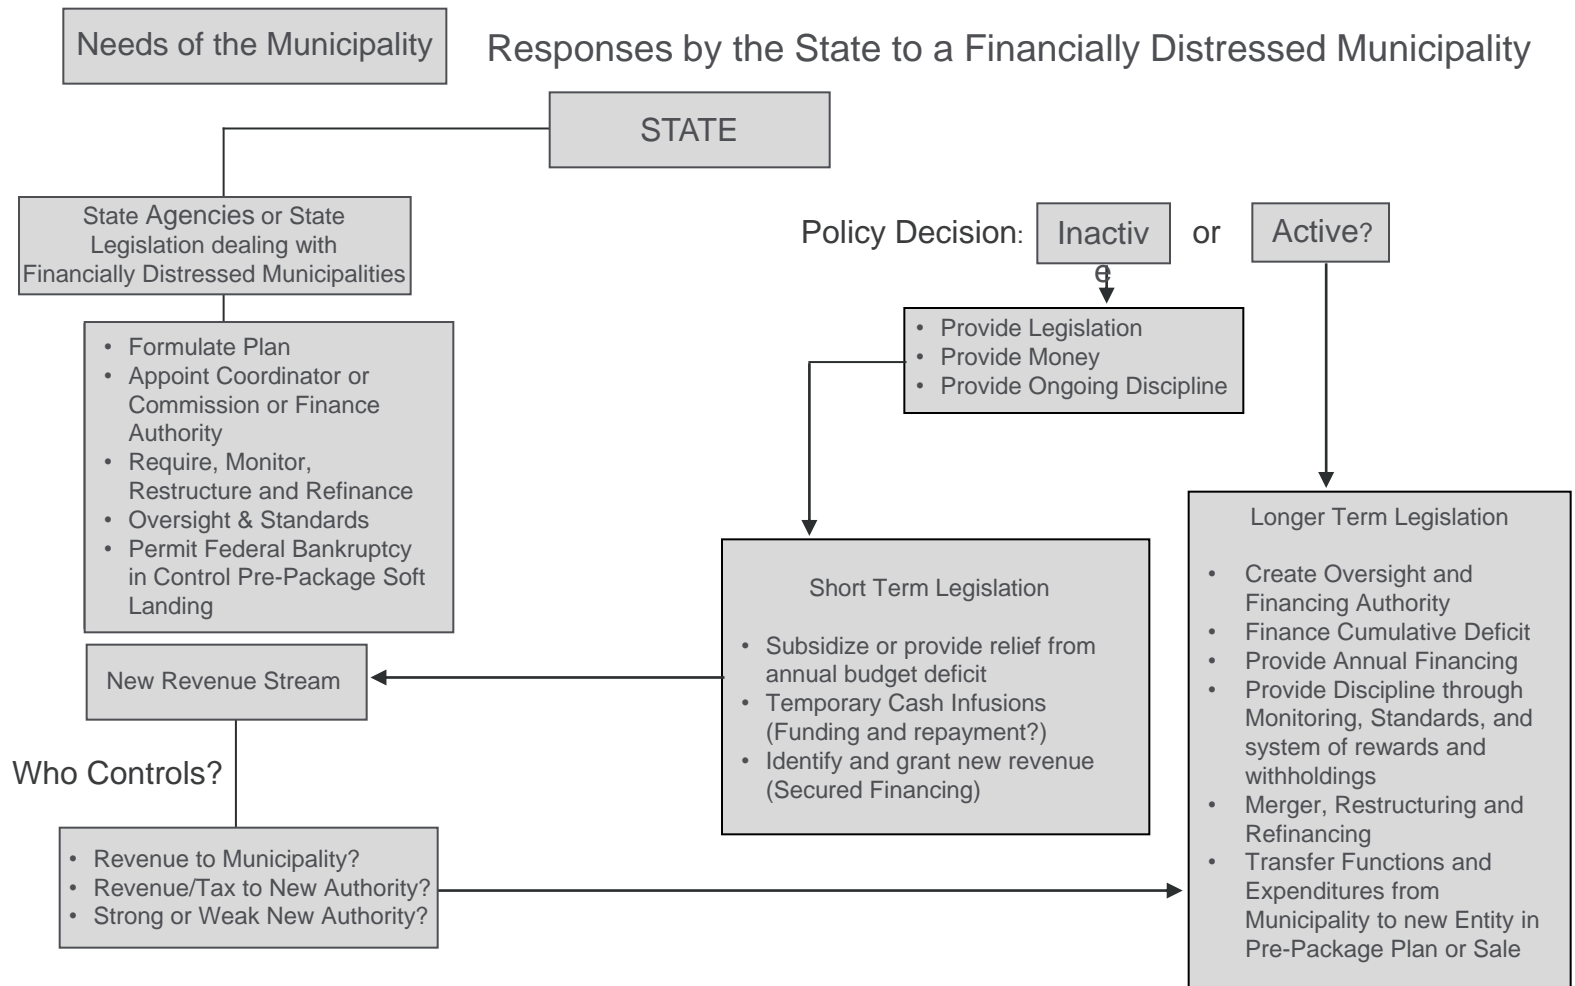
Needs of the Municipality

Responses by the State to a Financially Distressed Municipality

STATE

State Agencies or State Legislation dealing with Financially Distressed Municipalities

- Formulate Plan
- Appoint Coordinator or Commission or Finance Authority
- Require, Monitor, Restructure and Refinance
- Oversight & Standards
- Permit Federal Bankruptcy in Control Pre-Package Soft Landing

New Revenue Stream

Who Controls?

- Revenue to Municipality?
- Revenue/Tax to New Authority?
- Strong or Weak New Authority?

Policy Decision: Inactiv e or Active?

- Provide Legislation
- Provide Money
- Provide Ongoing Discipline

Short Term Legislation

- Subsidize or provide relief from annual budget deficit
- Temporary Cash Infusions (Funding and repayment?)
- Identify and grant new revenue (Secured Financing)

Longer Term Legislation

- Create Oversight and Financing Authority
- Finance Cumulative Deficit
- Provide Annual Financing
- Provide Discipline through Monitoring, Standards, and system of rewards and withholdings
- Merger, Restructuring and Refinancing
- Transfer Functions and Expenditures from Municipality to new Entity in Pre-Package Plan or Sale